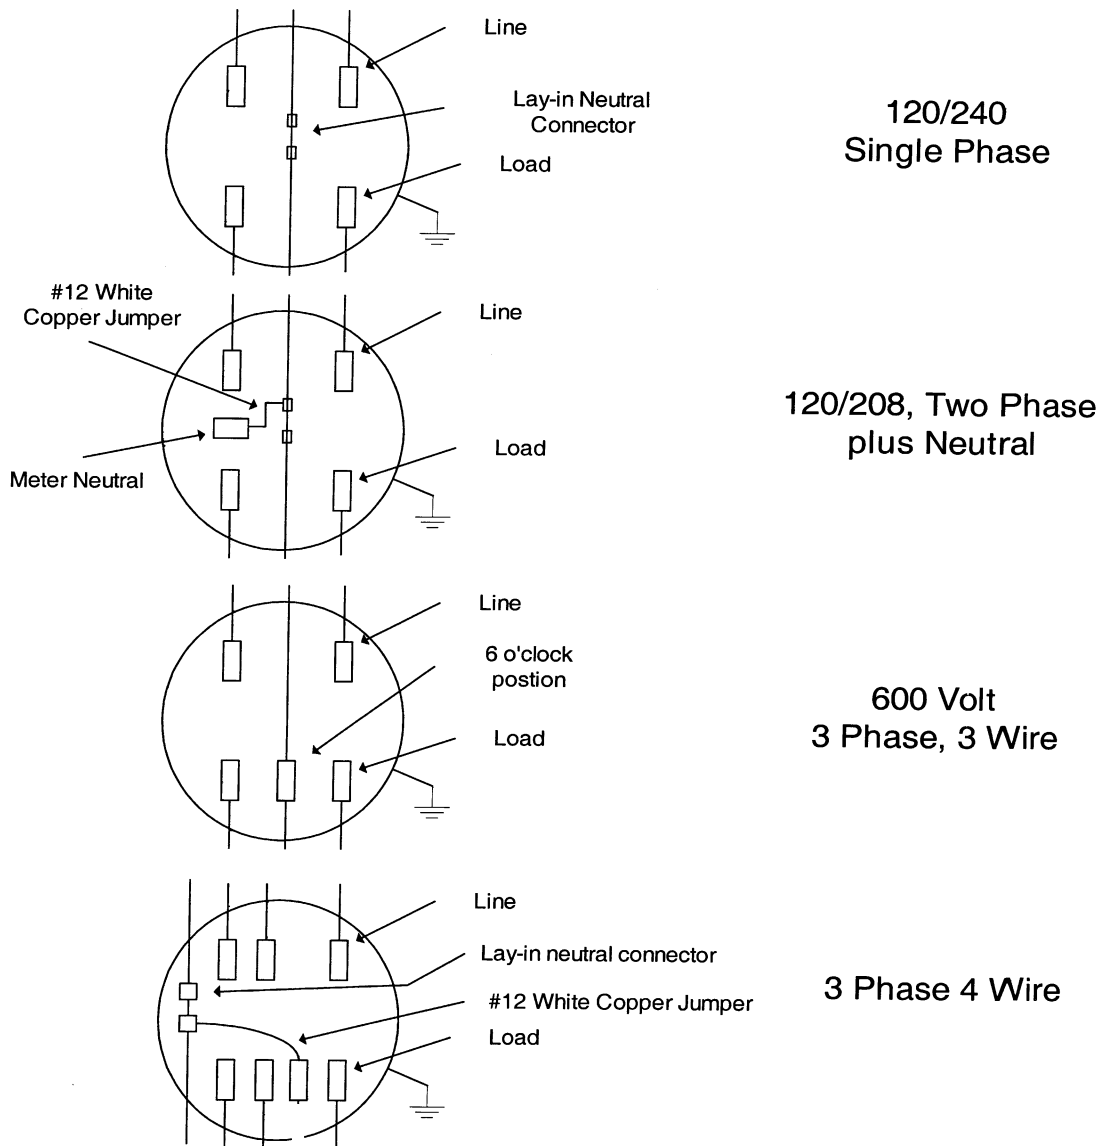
Line

Lay-in Neutral Connector

Load

120/240
Single Phase

#12 White Copper Jumper

Line

Meter Neutral

Load

120/208, Two Phase plus Neutral

Line

6 o'clock postion

Load

600 Volt
3 Phase, 3 Wire

Line

Lay-in neutral connector

#12 White Copper Jumper

Load

3 Phase 4 Wire